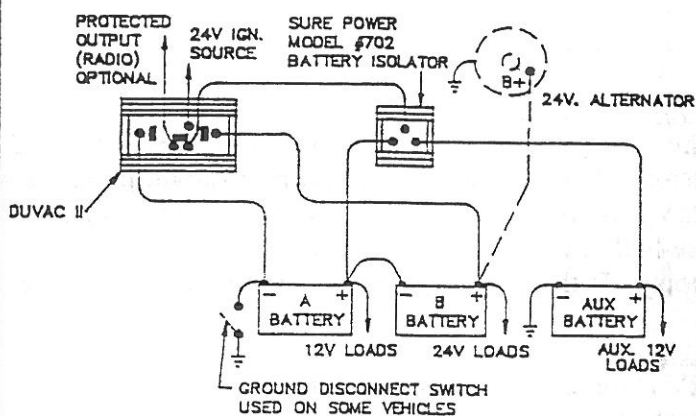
PROTECTED OUTPUT (RADIO) OPTIONAL

24V IGN. SOURCE

SURE POWER MODEL #702 BATTERY ISOLATOR

J

B+

24V. ALTERNATOR

DUVAC II

− A + BATTERY

− B + BATTERY

− AUX + BATTERY

12V LOADS

24V LOADS

AUX. 12V LOADS

GROUND DISCONNECT SWITCH USED ON SOME VEHICLES